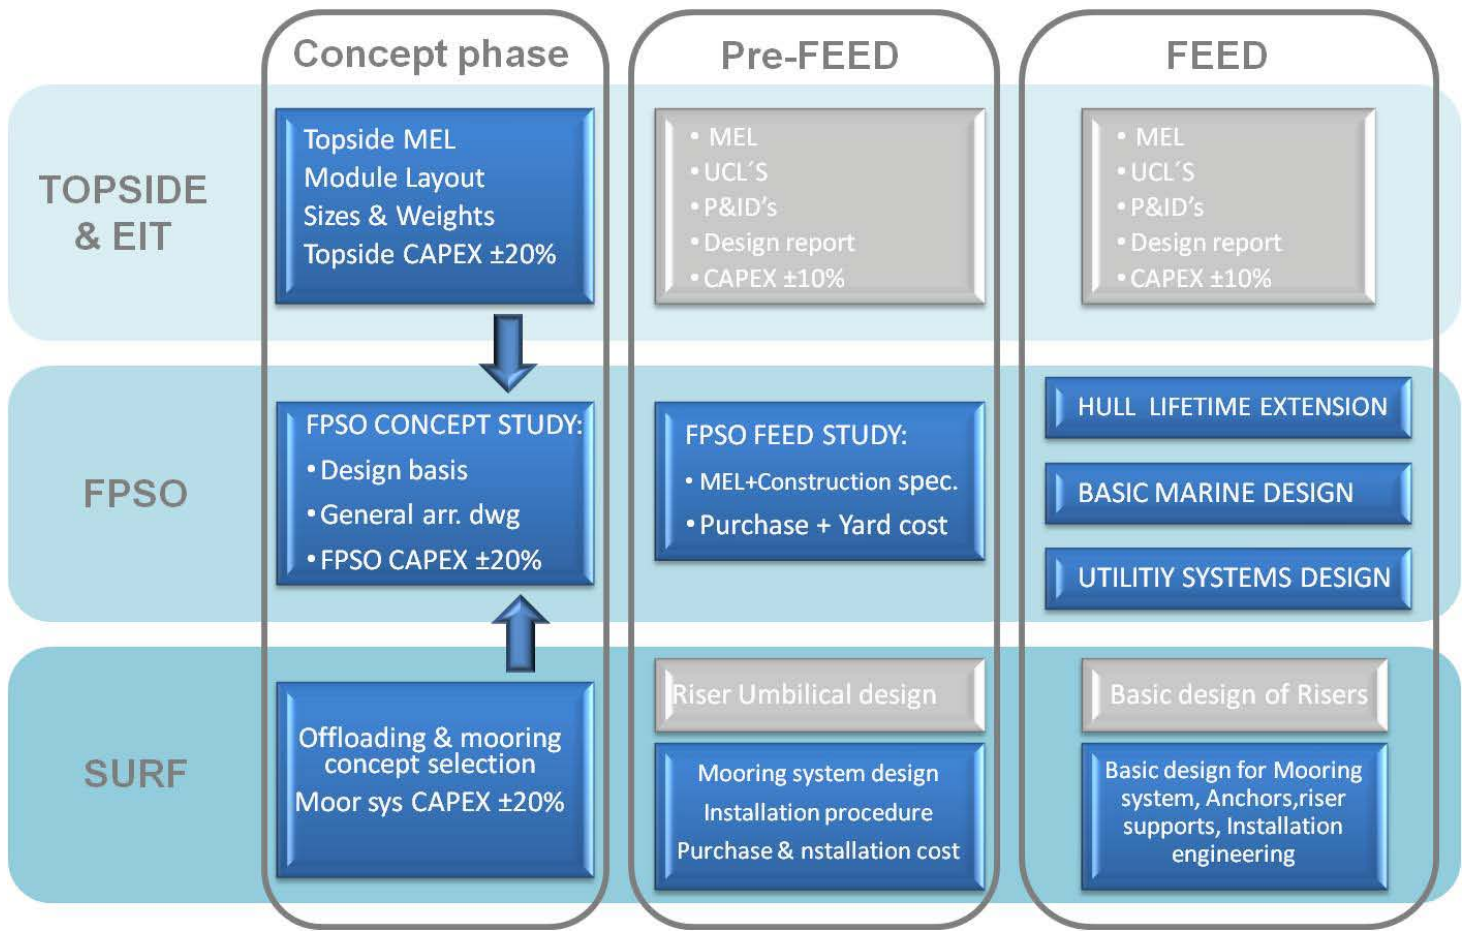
Concept phase

Pre-FEED

FEED

TOPSIDE & EIT

Topside MEL
Module Layout
Sizes & Weights
Topside CAPEX ±20%

• MEL
• UCL´S
• P&ID's
• Design report
• CAPEX ±10%

• MEL
• UCL´S
• P&ID's
• Design report
• CAPEX ±10%

FPSO

FPSO CONCEPT STUDY:
• Design basis
• General arr. dwg
• FPSO CAPEX ±20%

FPSO FEED STUDY:
• MEL+Construction spec.
• Purchase + Yard cost

HULL LIFETIME EXTENSION

BASIC MARINE DESIGN

UTILITIY SYSTEMS DESIGN

SURF

Offloading & mooring concept selection
Moor sys CAPEX ±20%

Riser Umbilical design

Mooring system design
Installation procedure
Purchase & nstallation cost

Basic design of Risers

Basic design for Mooring system, Anchors,riser supports, Installation engineering